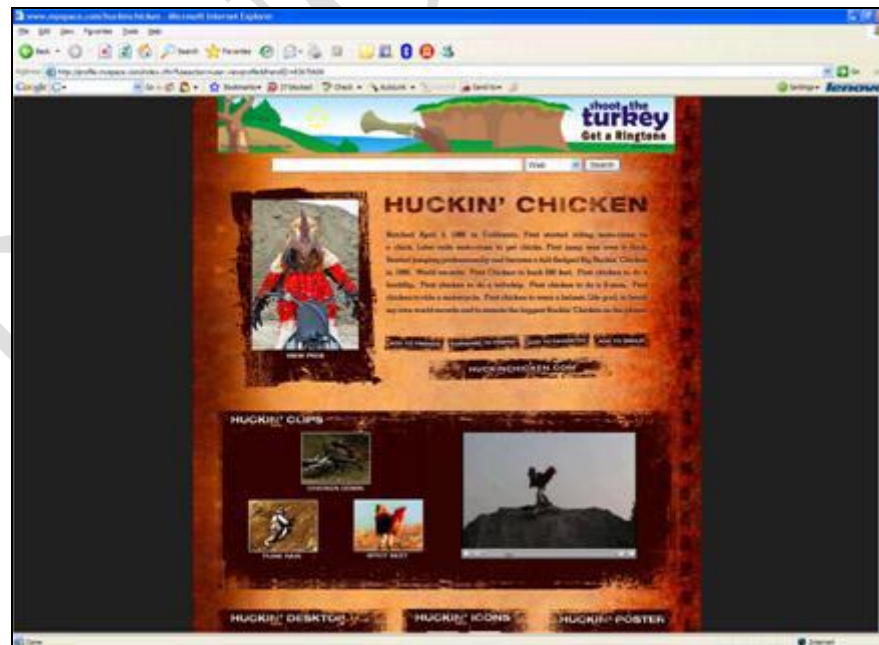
www.myspace.com/huckinchicken - Microsoft Internet Explorer

File Edit View Favorites Tools Help

Back Search Favorites

Address http://profile.myspace.com/index.cfm?fuseaction=user.viewprofile&friendID=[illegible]

Google G- Go Bookmarks Check AutoLink Send to

Settings lenovo

shoot the turkey
Get a Ringtone

Web Search

HUCKIN' CHICKEN

Hatched April 1, 1980 in Coldwater. First started riding motorbikes as a chick. Later rode motocross to get chicks. First jump was over a flock. Started jumping professionally and became a full fledged Big Rooster. Chicken in 1990. World records. First Chicken to huck 100 feet. First chicken to do a backflip. First chicken to do a tailwhip. First chicken to do a 3-sixty. First chicken to ride a motorbike. First chicken to wear a helmet. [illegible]

VIEW PICS

ADD TO FRIENDS

SEND MESSAGE

ADD TO FAVORITES

ADD TO GROUP

HUCKINCHICKEN.COM

HUCKIN' CLIPS

CHICKEN DOWN

FUNK HAUS

SPICY RIDE

HUCKIN' DESKTOP

HUCKIN' ICONS

HUCKIN' POSTER

Done

Internet